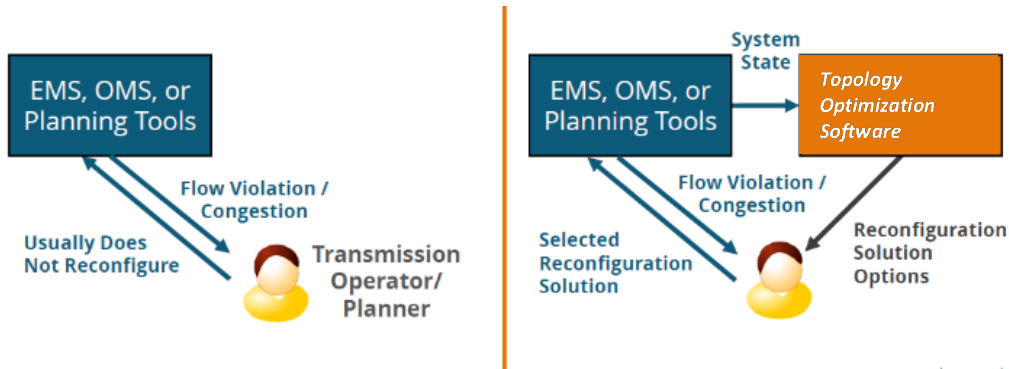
EMS, OMS, or Planning Tools

Flow Violation / Congestion

Usually Does Not Reconfigure

Transmission Operator/ Planner

System State

EMS, OMS, or Planning Tools

Topology Optimization Software

Flow Violation / Congestion

Selected Reconfiguration Solution

Reconfiguration Solution Options